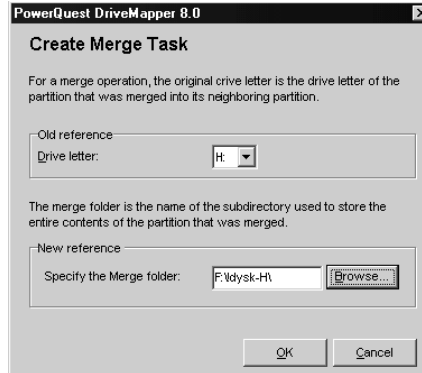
PowerQuest DriveMapper 8.0

Create Merge Task

For a merge operation, the original crive letter is the drive letter of the partition that was merged into its neighboring partition.

Old reference

Drive letter: H:

The merge folder is the name of the subdirectory used to store the entire contents of the partition that was merged.

New reference

Specify the Merge folder: F:\dysk-H\ Browse...

OK Cancel